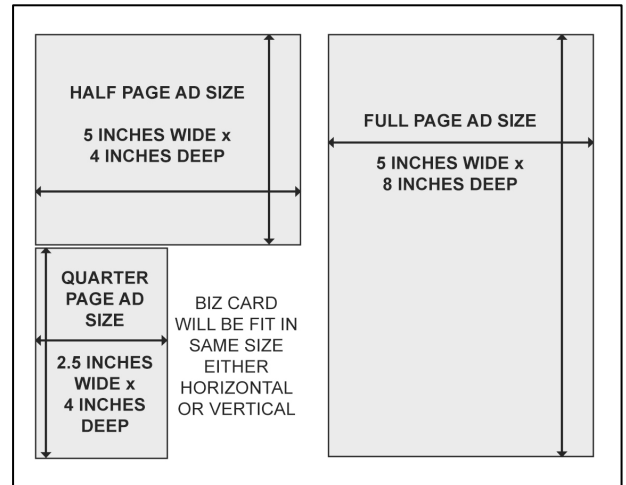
HALF PAGE AD SIZE

5 INCHES WIDE x
4 INCHES DEEP

FULL PAGE AD SIZE

5 INCHES WIDE x
8 INCHES DEEP

QUARTER PAGE AD SIZE

2.5 INCHES WIDE x
4 INCHES DEEP

BIZ CARD WILL BE FIT IN SAME SIZE EITHER HORIZONTAL OR VERTICAL